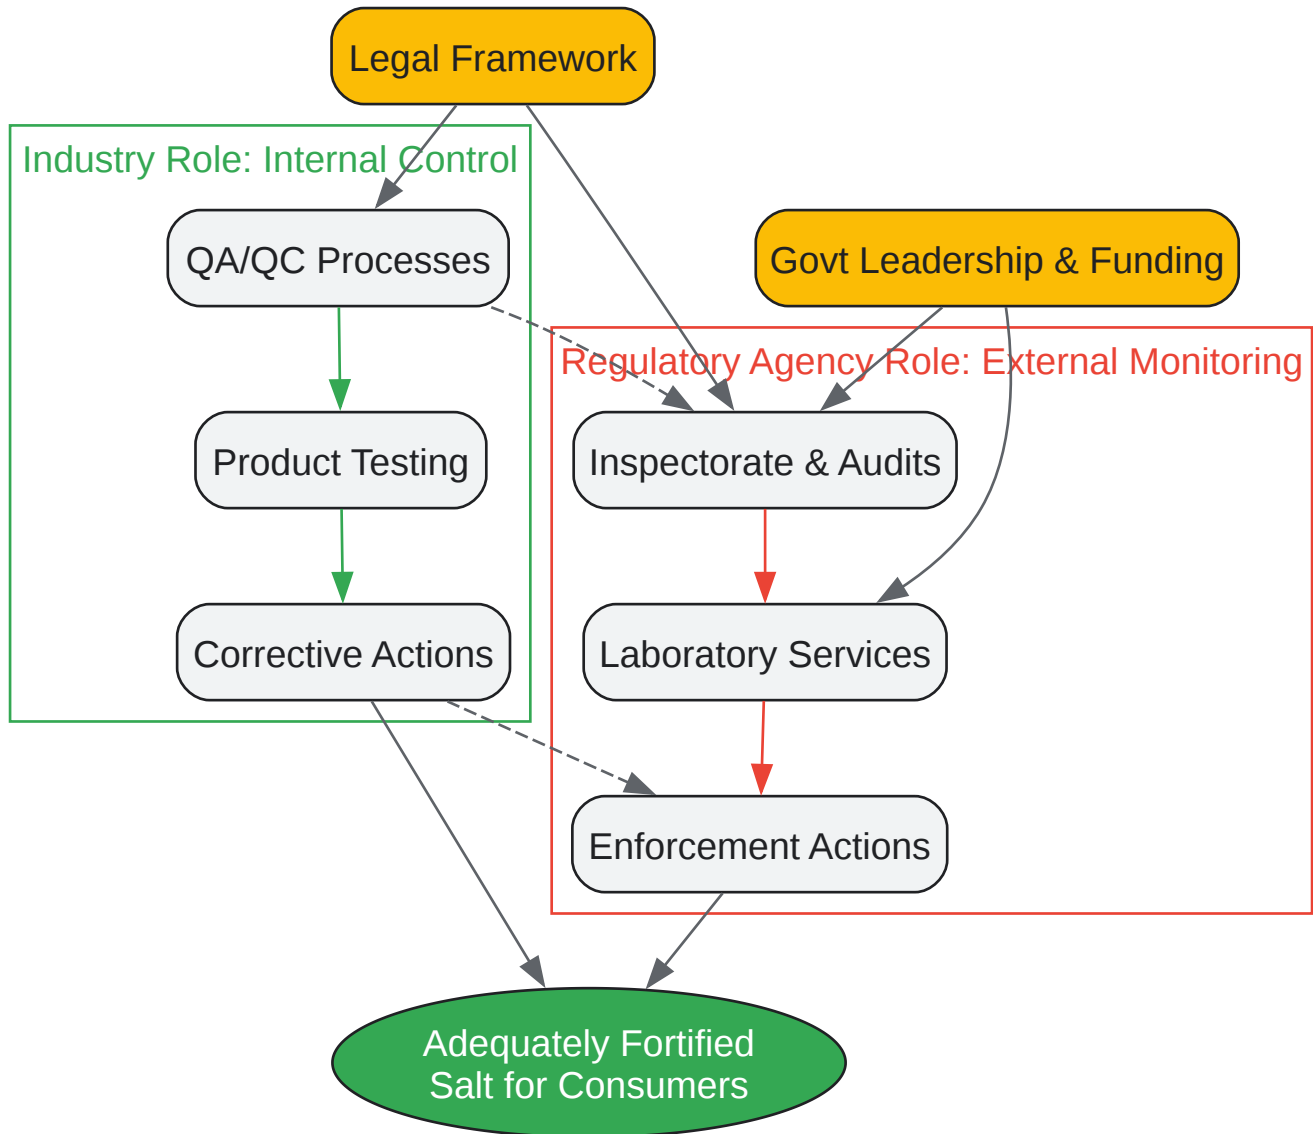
Legal Framework

Industry Role: Internal Control

QA/QC Processes

Product Testing

Corrective Actions

Govt Leadership & Funding

Regulatory Agency Role: External Monitoring

Inspectorate & Audits

Laboratory Services

Enforcement Actions

Adequately Fortified Salt for Consumers